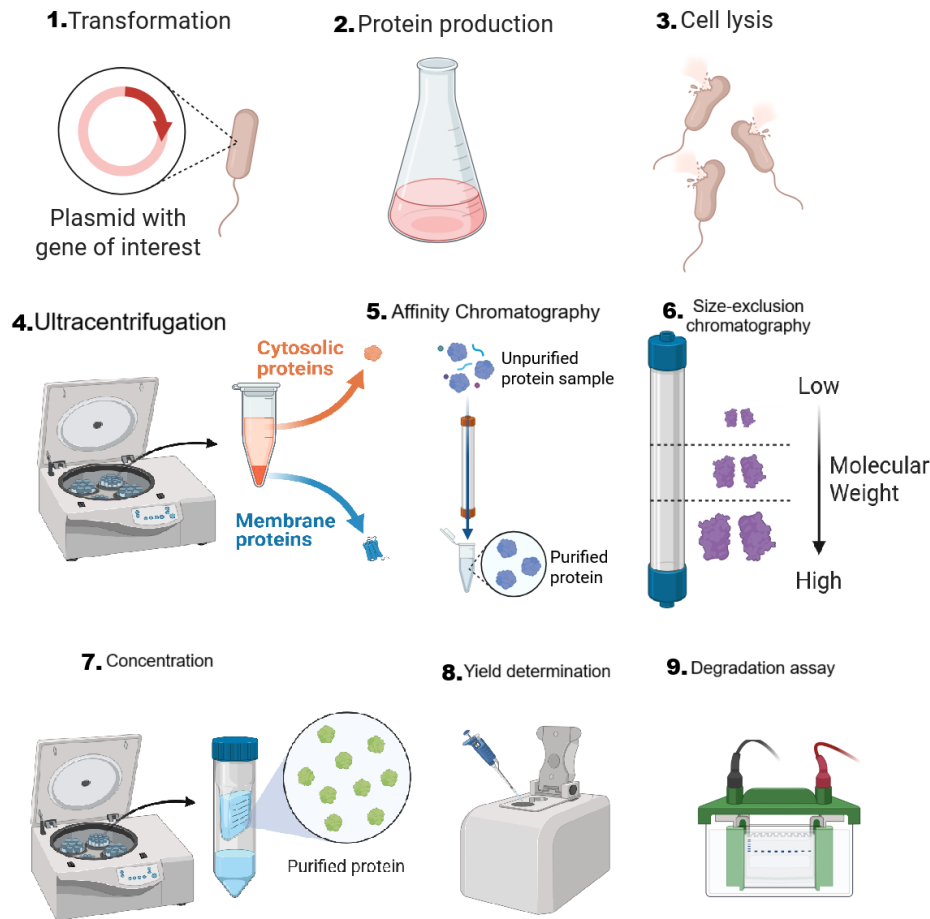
1. Transformation

Plasmid with gene of interest

2. Protein production

3. Cell lysis

4. Ultracentrifugation

Cytosolic proteins

Membrane proteins

5. Affinity Chromatography

Unpurified protein sample

Purified protein

6. Size-exclusion chromatography

Low

Molecular Weight

High

7. Concentration

Purified protein

8. Yield determination

9. Degradation assay